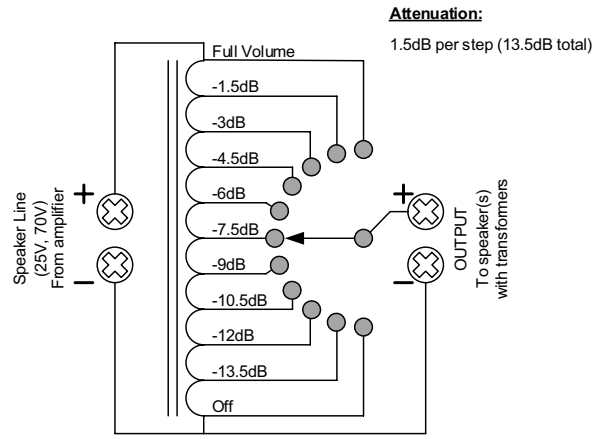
Attenuation:

1.5dB per step (13.5dB total)

Full Volume
-1.5dB
-3dB
-4.5dB
-6dB
-7.5dB
-9dB
-10.5dB
-12dB
-13.5dB
Off

Speaker Line (25V, 70V) From amplifier

+
−

+
−

OUTPUT To speaker(s) with transformers